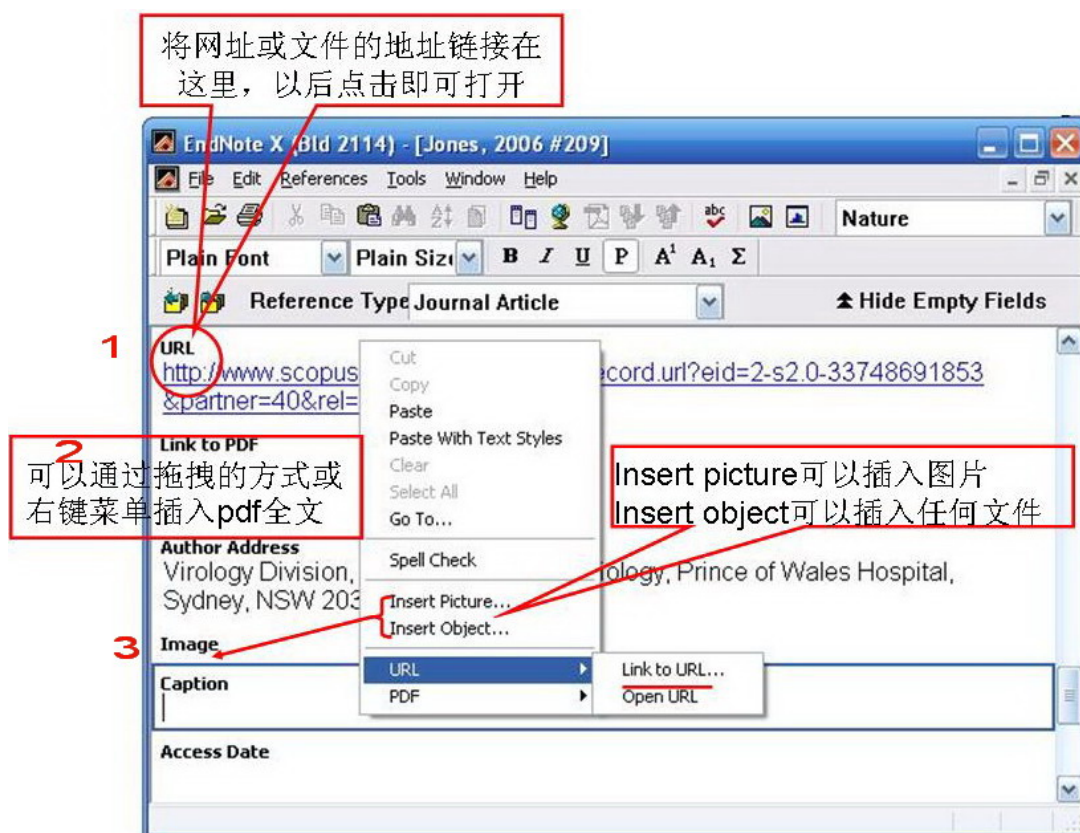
将网址或文件的地址链接在这里，以后点击即可打开

EndNote X (Bld 2114) - [Jones, 2006 #209]

File Edit References Tools Window Help

Nature

Plain Font Plain Size B I U P $A^1$ $A_1$ Σ

Reference Type Journal Article

Hide Empty Fields

1

URL
http://www.scopus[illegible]ecord.url?eid=2-s2.0-33748691853&partner=40&rel=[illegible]

Cut
Copy
Paste
Paste With Text Styles
Clear
Select All
Go To...
Spell Check
Insert Picture...
Insert Object...
URL
PDF

Link to URL...
Open URL

2

Link to PDF

可以通过拖拽的方式或右键菜单插入pdf全文

Insert picture可以插入图片
Insert object可以插入任何文件

Author Address
Virology Division, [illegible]ology, Prince of Wales Hospital, Sydney, NSW 203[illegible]

3

Image

Caption

Access Date